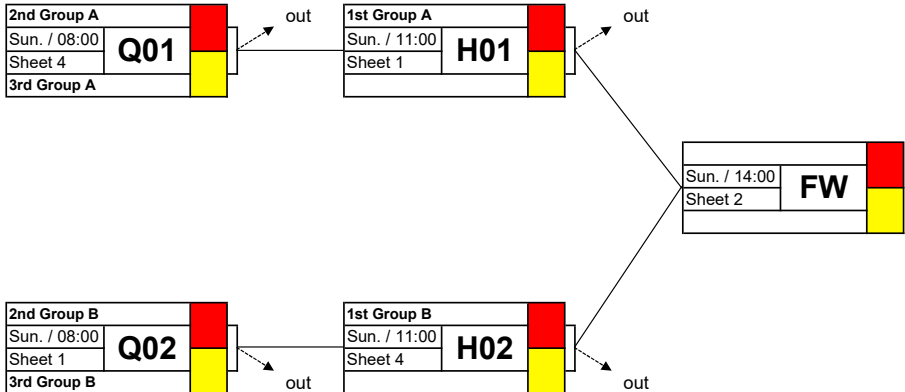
2nd Group A
Sun. / 08:00
Sheet 4
Q01
3rd Group A

out

1st Group A
Sun. / 11:00
Sheet 1
H01

out

Sun. / 14:00
Sheet 2
FW

2nd Group B
Sun. / 08:00
Sheet 1
Q02
3rd Group B

out

1st Group B
Sun. / 11:00
Sheet 4
H02

out